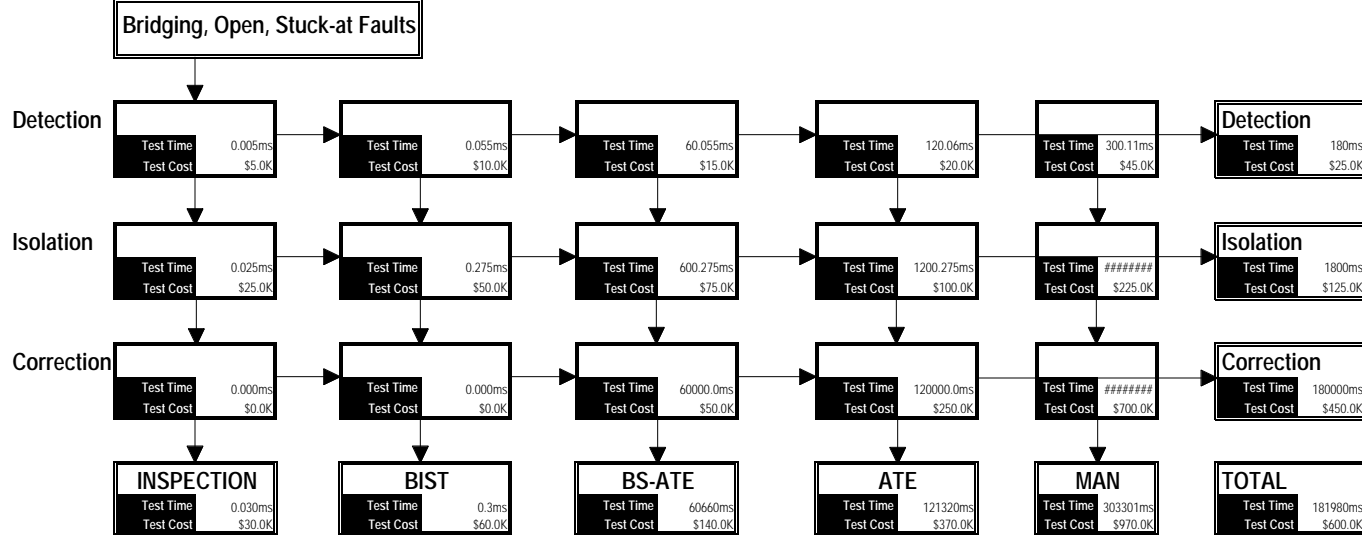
Bridging, Open, Stuck-at Faults

Detection

Test Time 0.005ms
Test Cost $5.0K

Test Time 0.055ms
Test Cost $10.0K

Test Time 60.055ms
Test Cost $15.0K

Test Time 120.06ms
Test Cost $20.0K

Test Time 300.11ms
Test Cost $45.0K

Detection
Test Time 180ms
Test Cost $25.0K

Isolation

Test Time 0.025ms
Test Cost $25.0K

Test Time 0.275ms
Test Cost $50.0K

Test Time 600.275ms
Test Cost $75.0K

Test Time 1200.275ms
Test Cost $100.0K

Test Time ########
Test Cost $225.0K

Isolation
Test Time 1800ms
Test Cost $125.0K

Correction

Test Time 0.000ms
Test Cost $0.0K

Test Time 0.000ms
Test Cost $0.0K

Test Time 60000.0ms
Test Cost $50.0K

Test Time 120000.0ms
Test Cost $250.0K

Test Time ########
Test Cost $700.0K

Correction
Test Time 180000ms
Test Cost $450.0K

INSPECTION
Test Time 0.030ms
Test Cost $30.0K

BIST
Test Time 0.3ms
Test Cost $60.0K

BS-ATE
Test Time 60660ms
Test Cost $140.0K

ATE
Test Time 121320ms
Test Cost $370.0K

MAN
Test Time 303301ms
Test Cost $970.0K

TOTAL
Test Time 181980ms
Test Cost $600.0K